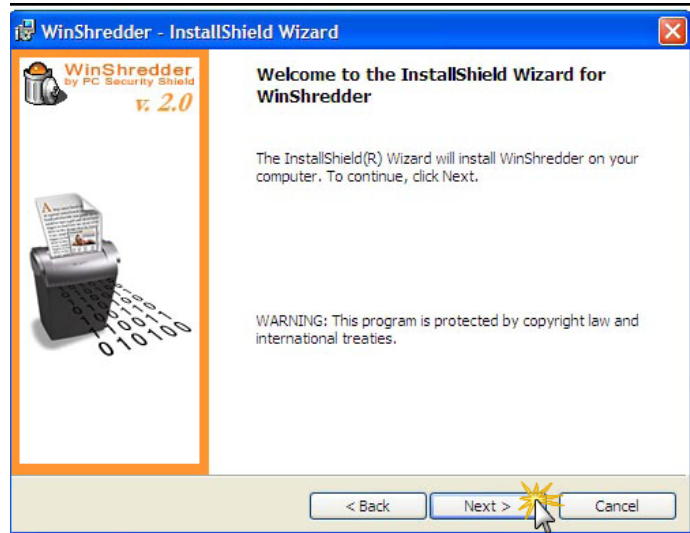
WinShredder - InstallShield Wizard

WinShredder
by PC Security Shield
v. 2.0

Welcome to the InstallShield Wizard for WinShredder

The InstallShield(R) Wizard will install WinShredder on your computer. To continue, click Next.

WARNING: This program is protected by copyright law and international treaties.

< Back
Next >
Cancel